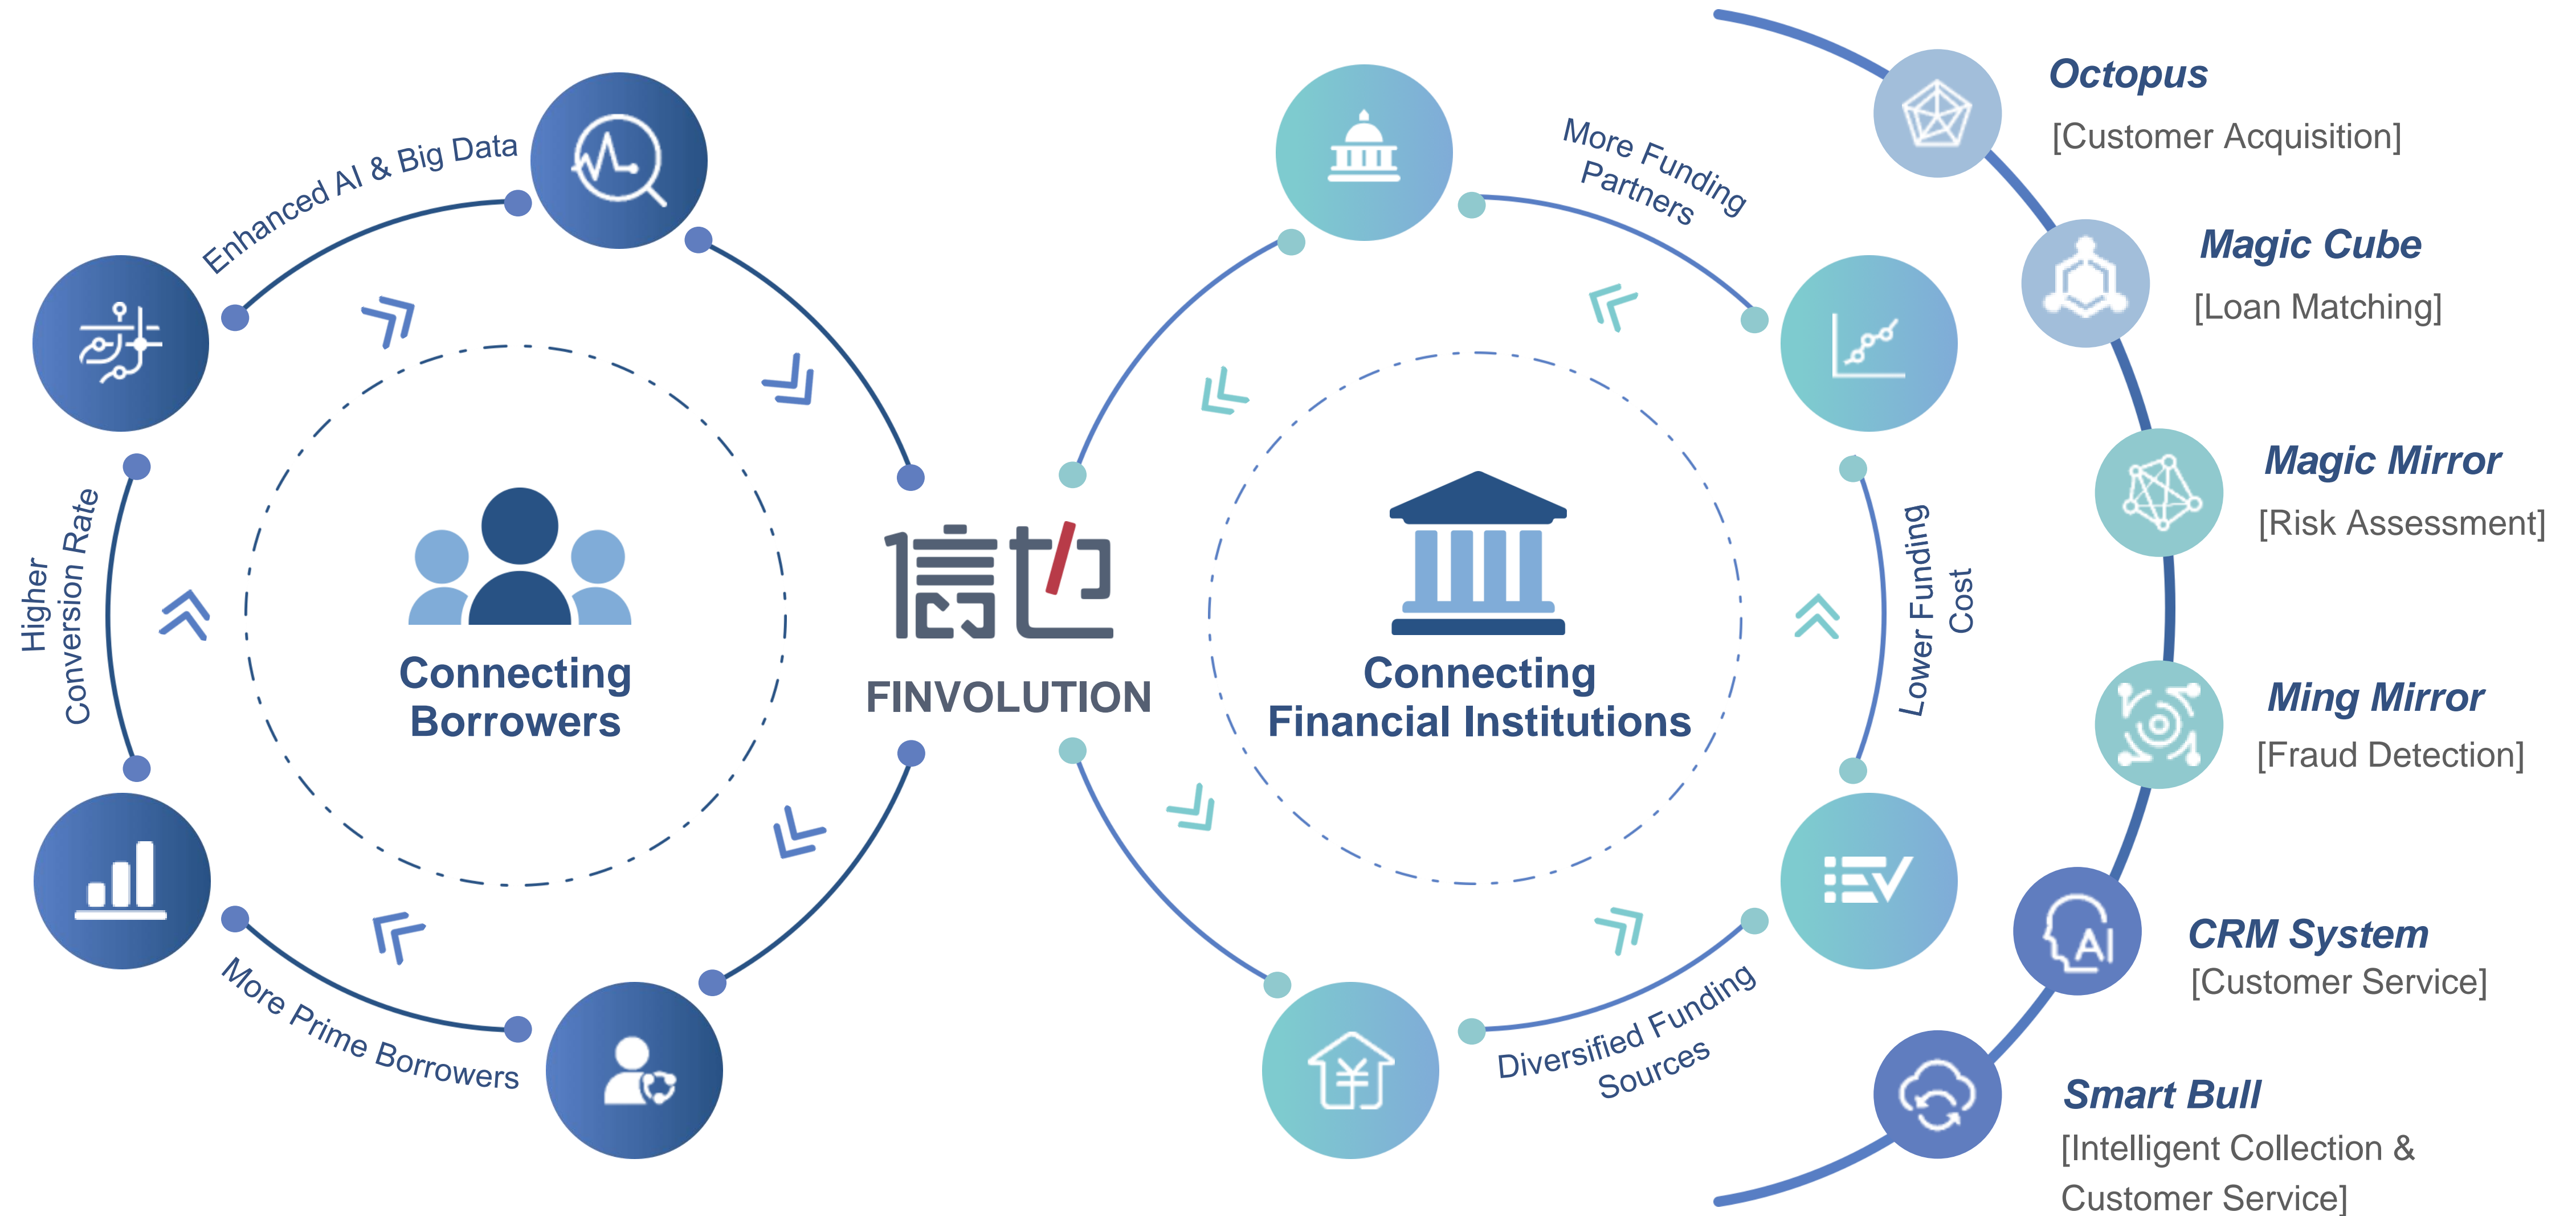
Enhanced AI & Big Data

Higher Conversion Rate

More Prime Borrowers

Connecting Borrowers

信也

FINVOLUTION

More Funding Partners

Lower Funding Cost

Diversified Funding Sources

Connecting Financial Institutions

Octopus
[Customer Acquisition]

Magic Cube
[Loan Matching]

Magic Mirror
[Risk Assessment]

Ming Mirror
[Fraud Detection]

CRM System
[Customer Service]

Smart Bull
[Intelligent Collection & Customer Service]